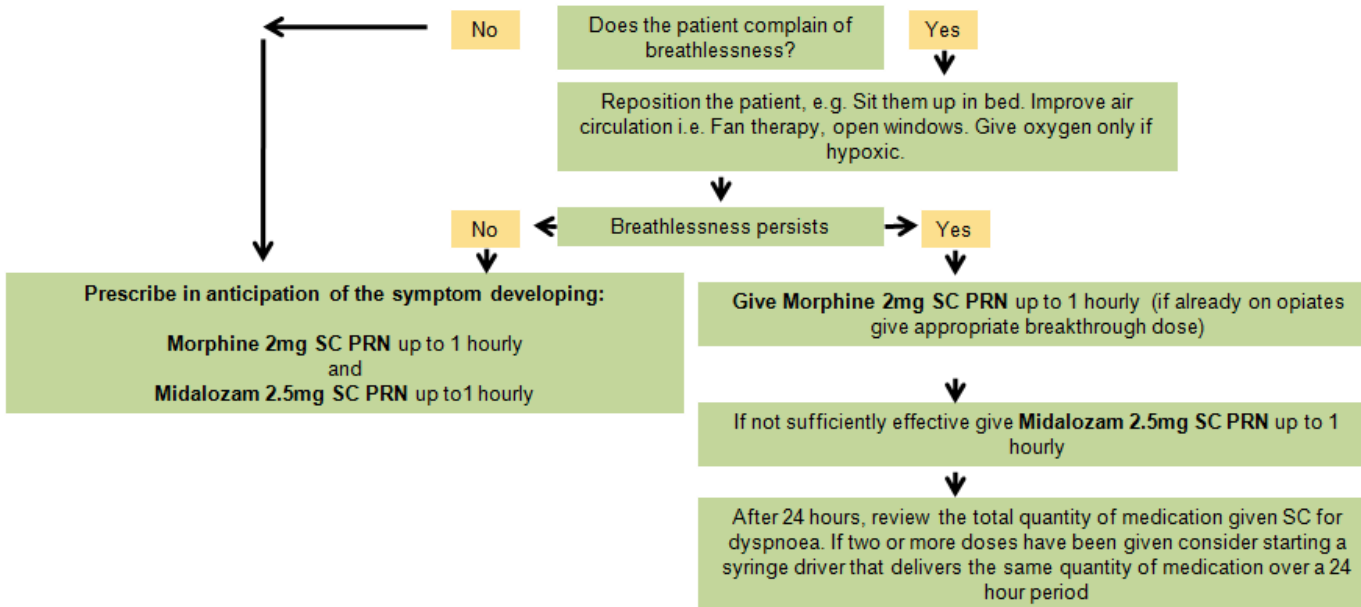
No

Does the patient complain of breathlessness?

Yes

Reposition the patient, e.g. Sit them up in bed. Improve air circulation i.e. Fan therapy, open windows. Give oxygen only if hypoxic.

No

Breathlessness persists

Yes

Prescribe in anticipation of the symptom developing:

Morphine 2mg SC PRN up to 1 hourly
and
Midalozam 2.5mg SC PRN up to1 hourly

Give Morphine 2mg SC PRN up to 1 hourly (if already on opiates give appropriate breakthrough dose)

If not sufficiently effective give Midalozam 2.5mg SC PRN up to 1 hourly

After 24 hours, review the total quantity of medication given SC for dyspnoea. If two or more doses have been given consider starting a syringe driver that delivers the same quantity of medication over a 24 hour period